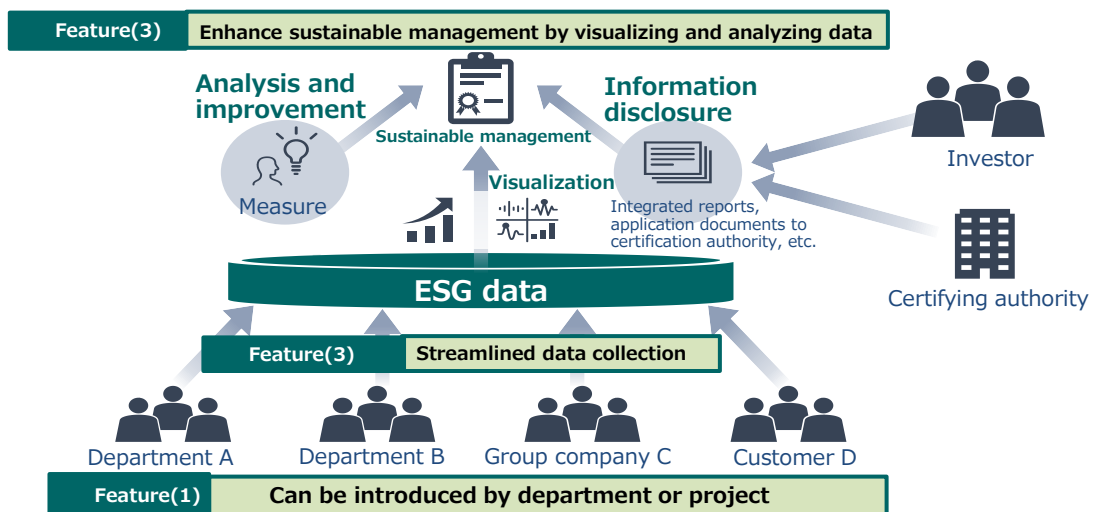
Feature(3) Enhance sustainable management by visualizing and analyzing data

Analysis and improvement

Sustainable management

Information disclosure

Investor

Measure

Visualization

Integrated reports, application documents to certification authority, etc.

ESG data

Certifying authority

Feature(3) Streamlined data collection

Department A

Department B

Group company C

Customer D

Feature(1) Can be introduced by department or project